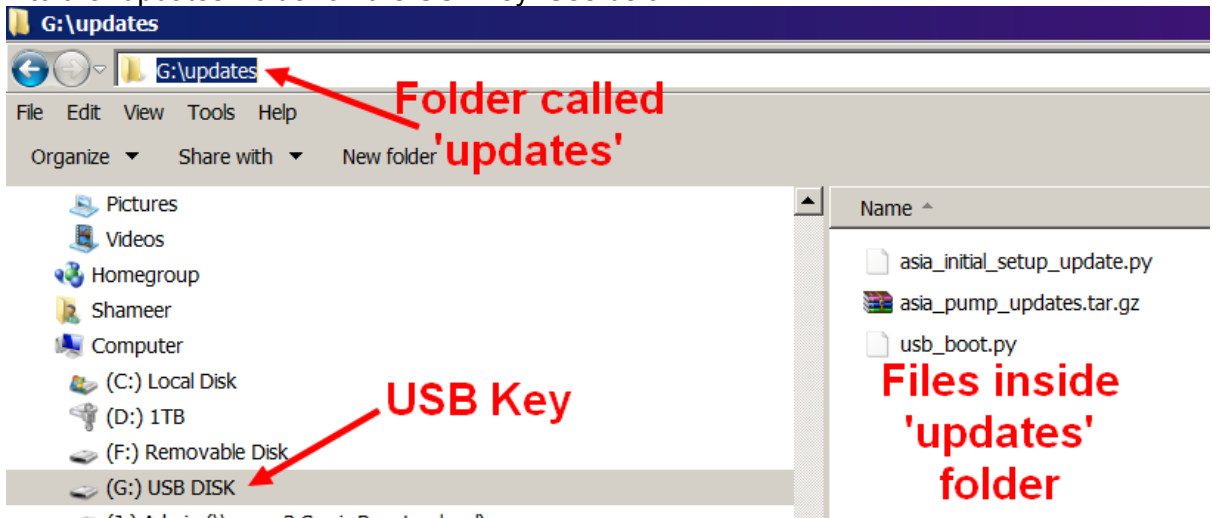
G:\updates

G:\updates

Folder called 'updates'

File Edit View Tools Help

Organize Share with New folder

Pictures
Videos
Homegroup
Shameer
Computer
(C:) Local Disk
(D:) 1TB
(F:) Removable Disk
(G:) USB DISK
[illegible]

USB Key

Name

asia_initial_setup_update.py
asia_pump_updates.tar.gz
usb_boot.py

Files inside 'updates' folder